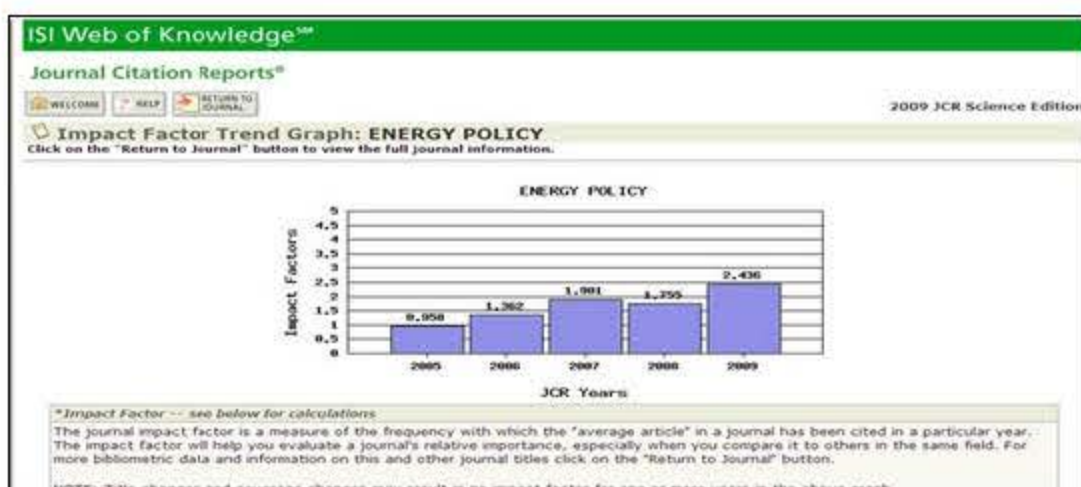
ISI Web of Knowledge℠

Journal Citation Reports®

WELCOME | HELP | RETURN TO JOURNAL

2009 JCR Science Edition

Impact Factor Trend Graph: ENERGY POLICY

Click on the "Return to Journal" button to view the full journal information.

ENERGY POLICY

Impact Factors

5
4.5
4
3.5
3
2.5
2
1.5
1
0.5
0

0.950
1.362
1.901
1.755
2.436

2005
2006
2007
2008
2009

JCR Years

*Impact Factor -- see below for calculations

The journal impact factor is a measure of the frequency with which the "average article" in a journal has been cited in a particular year. The impact factor will help you evaluate a journal's relative importance, especially when you compare it to others in the same field. For more bibliometric data and information on this and other journal titles click on the "Return to Journal" button.

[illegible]